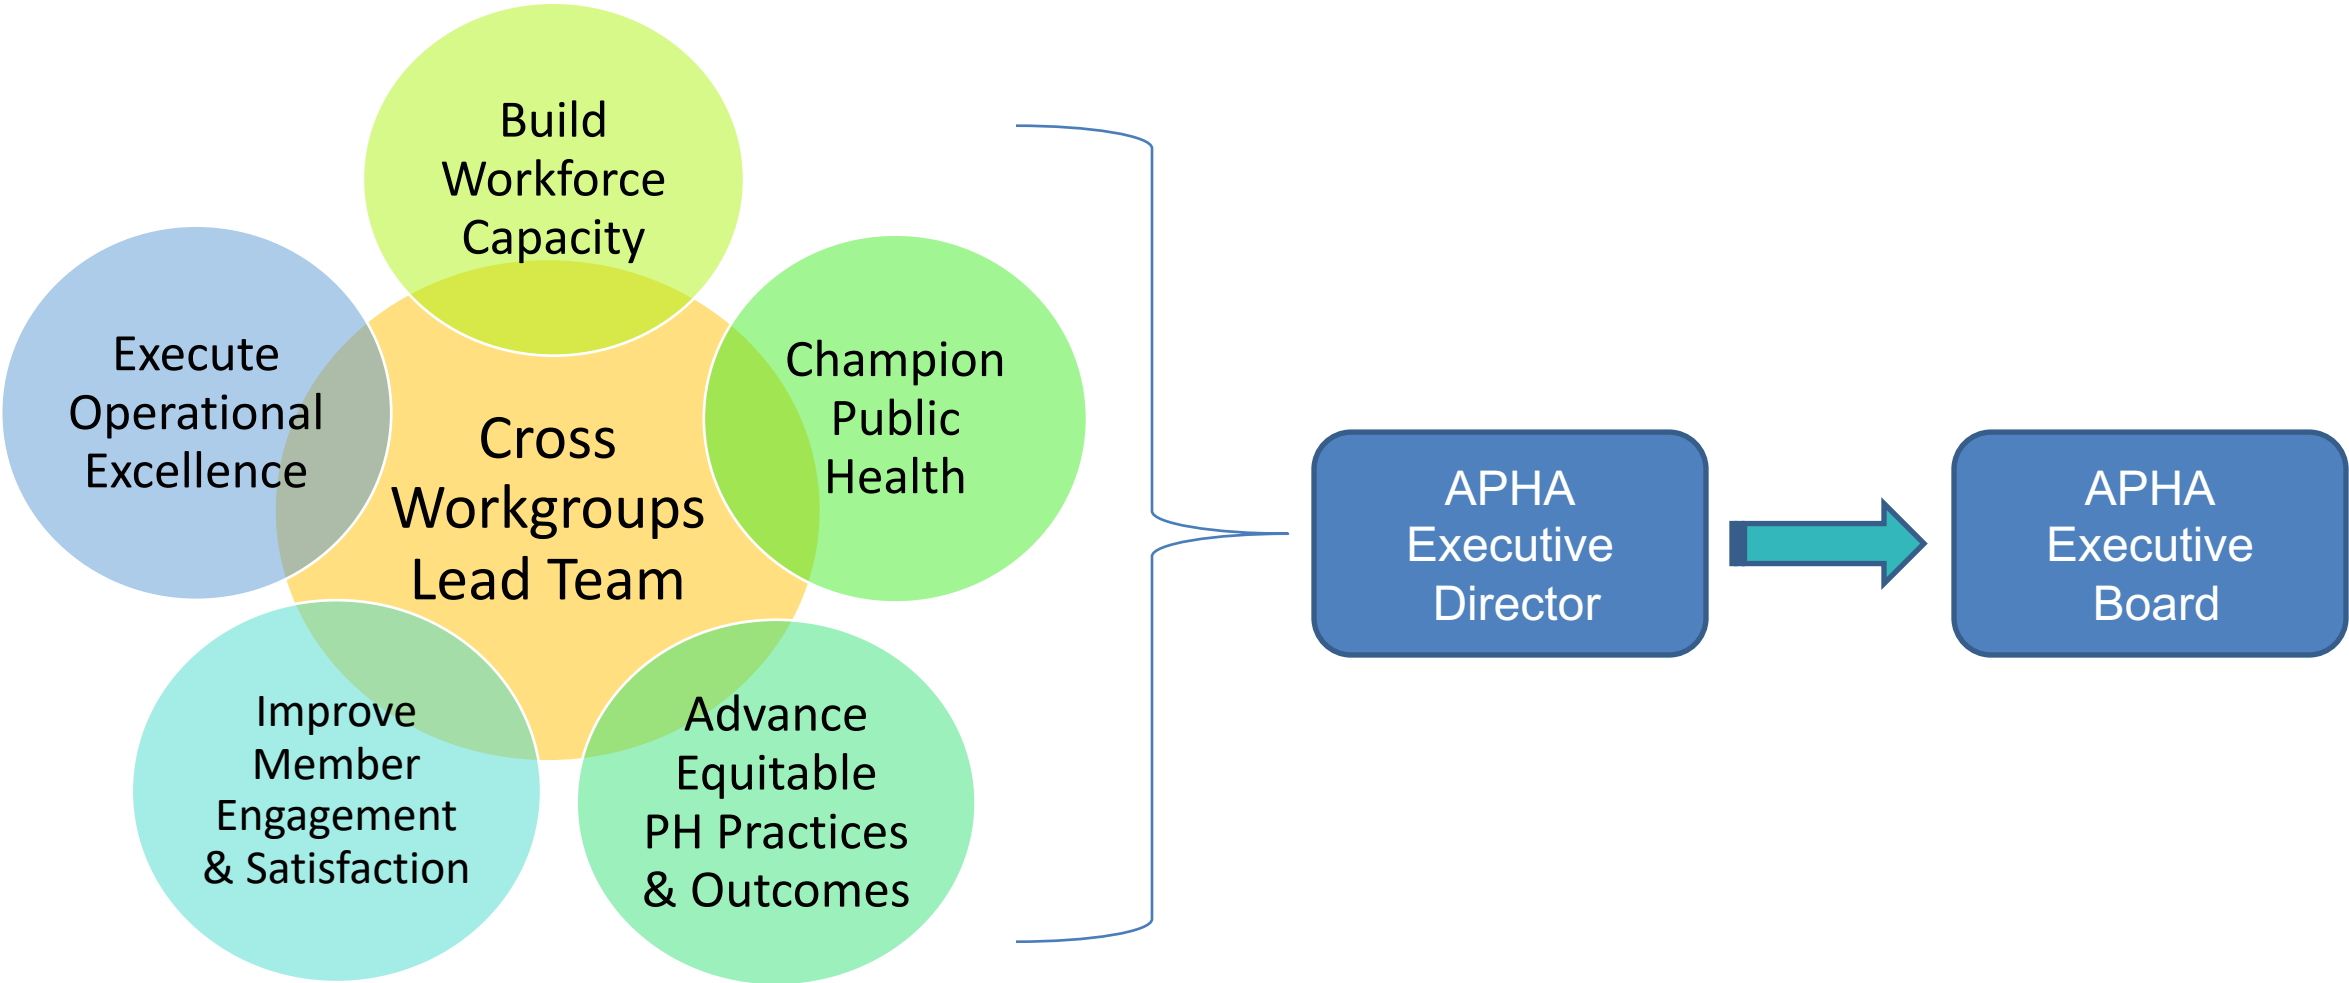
Build Workforce Capacity

Execute Operational Excellence

Cross Workgroups Lead Team

Champion Public Health

Improve Member Engagement & Satisfaction

Advance Equitable PH Practices & Outcomes

APHA Executive Director

APHA Executive Board